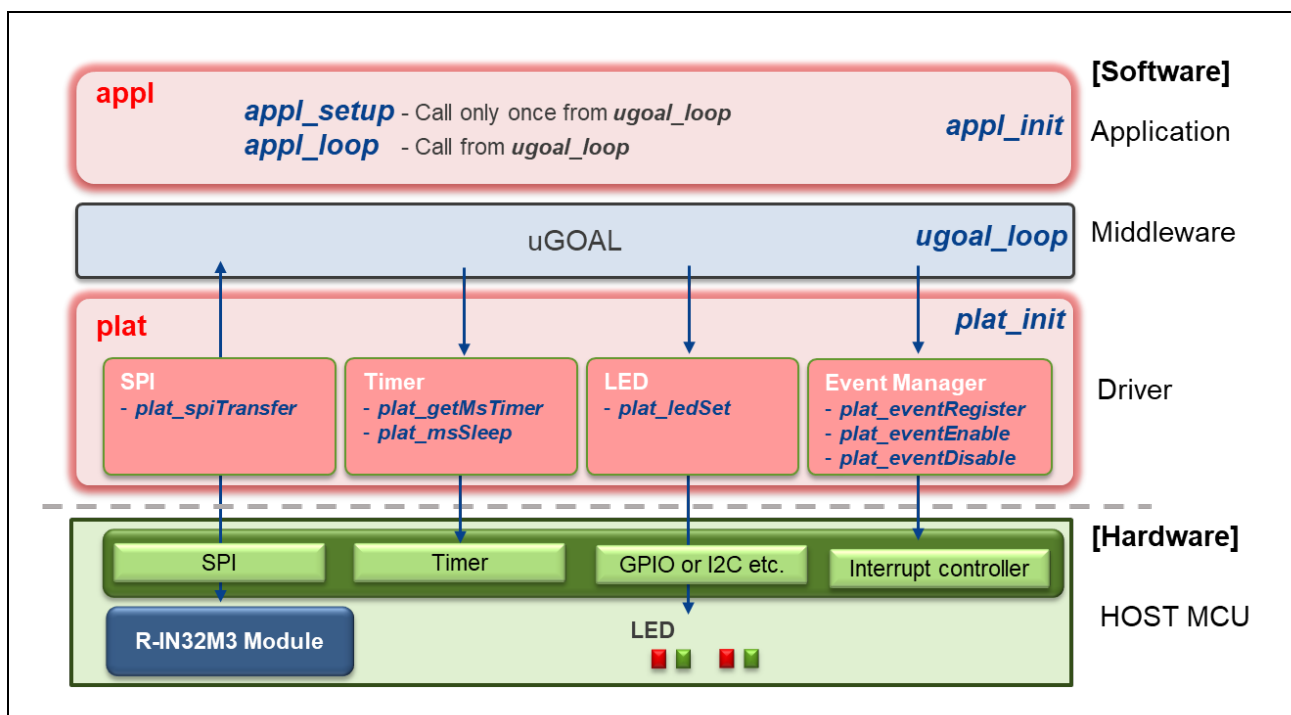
appl

appl_setup - Call only once from ugoal_loop
appl_loop - Call from ugoal_loop

appl_init

[Software]
Application

uGOAL
ugoal_loop
Middleware

plat
plat_init

SPI
- plat_spiTransfer

Timer
- plat_getMsTimer
- plat_msSleep

LED
- plat_ledSet

Event Manager
- plat_eventRegister
- plat_eventEnable
- plat_eventDisable

Driver

[Hardware]

SPI
Timer
GPIO or I2C etc.
Interrupt controller

R-IN32M3 Module

LED

HOST MCU